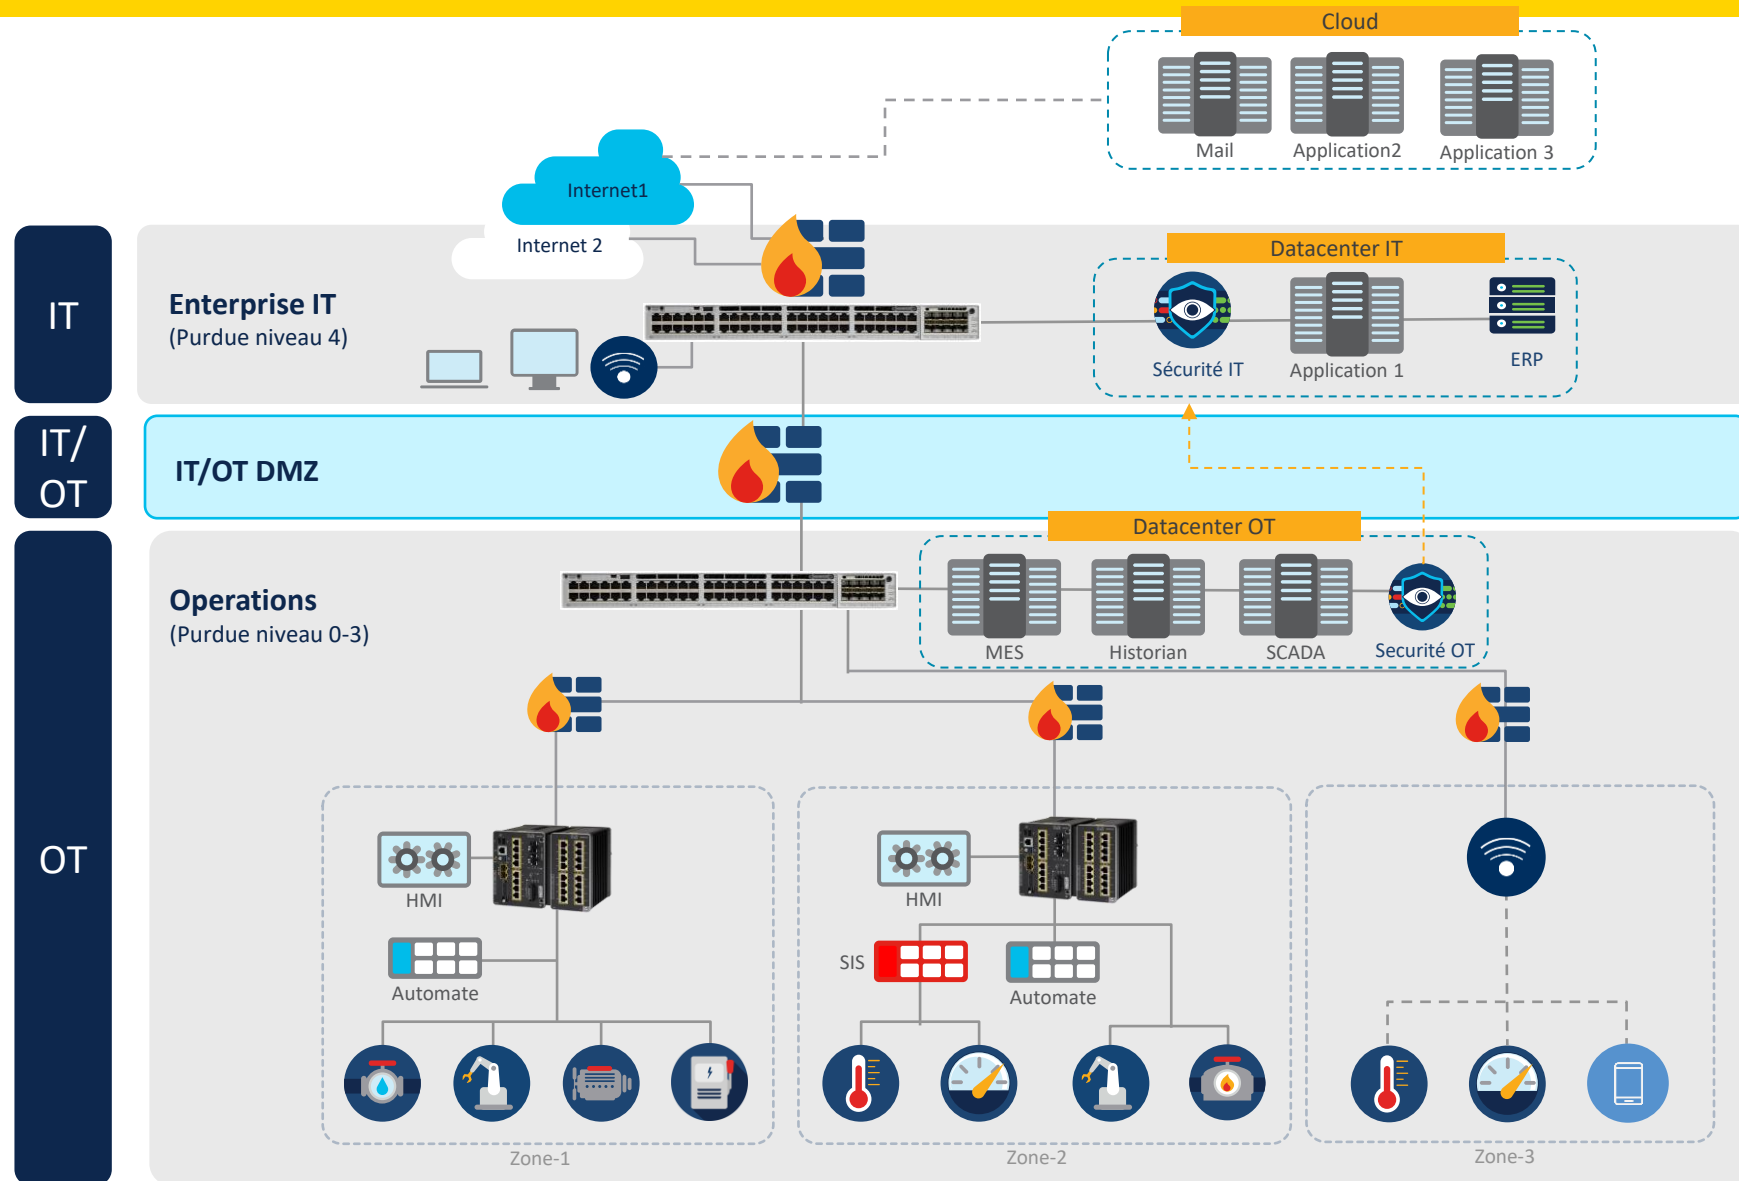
Cloud

Mail

Application2

Application 3

Internet1

Internet 2

IT

Enterprise IT
(Purdue niveau 4)

Datacenter IT

Sécurité IT

Application 1

ERP

IT/ OT

IT/OT DMZ

Datacenter OT

OT

Operations
(Purdue niveau 0-3)

MES

Historian

SCADA

Securité OT

HMI

Automate

Zone-1

HMI

SIS

Automate

Zone-2

Zone-3